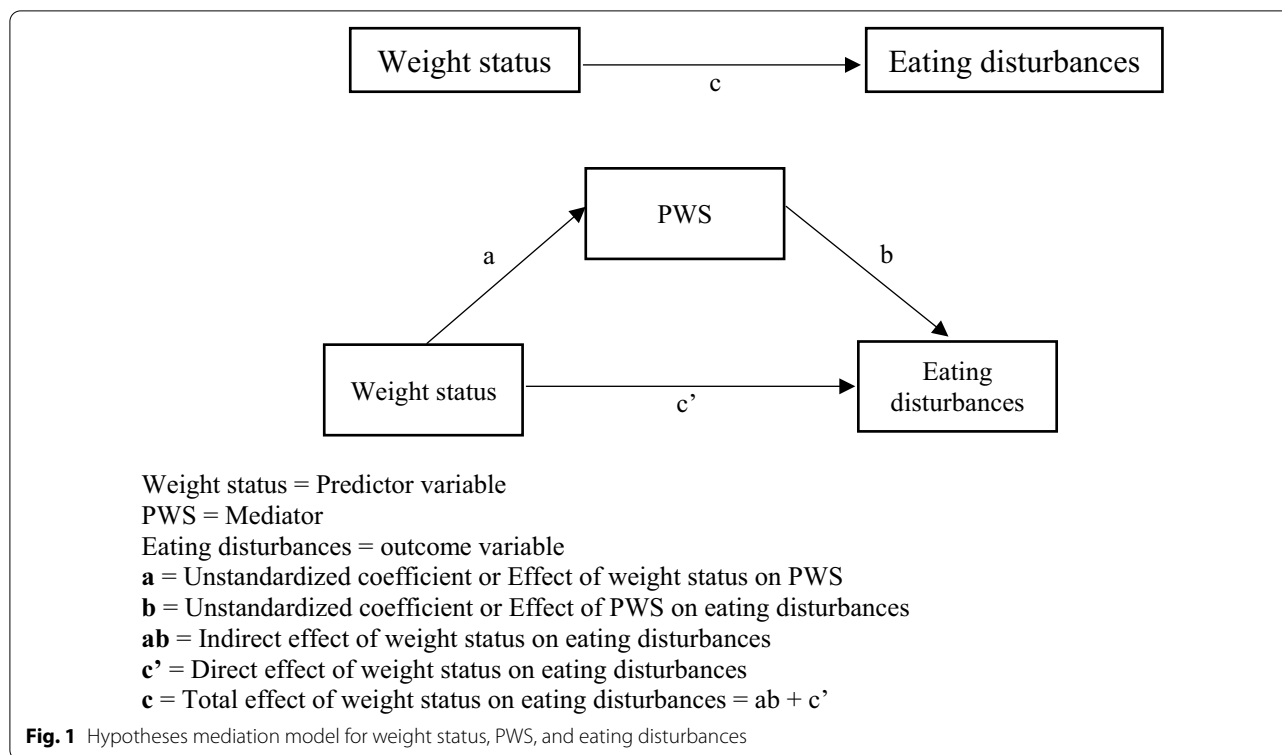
Weight status

c

Eating disturbances

PWS

a

b

Weight status

c’

Eating disturbances

Weight status = Predictor variable
PWS = Mediator
Eating disturbances = outcome variable
**a** = Unstandardized coefficient or Effect of weight status on PWS
**b** = Unstandardized coefficient or Effect of PWS on eating disturbances
**ab** = Indirect effect of weight status on eating disturbances
**c’** = Direct effect of weight status on eating disturbances
**c** = Total effect of weight status on eating disturbances = ab + c’

**Fig. 1** Hypotheses mediation model for weight status, PWS, and eating disturbances